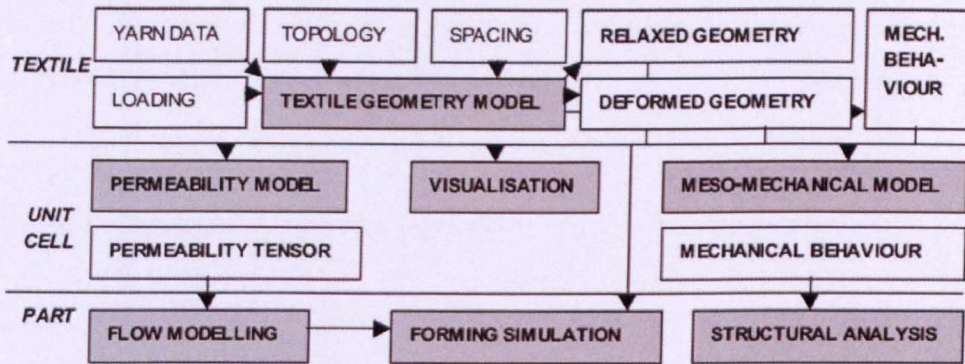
TEXTILE

YARN DATA

TOPOLOGY

SPACING

RELAXED GEOMETRY

MECH. BEHAVIOUR

LOADING

TEXTILE GEOMETRY MODEL

DEFORMED GEOMETRY

UNIT CELL

PERMEABILITY MODEL

VISUALISATION

MESO-MECHANICAL MODEL

PERMEABILITY TENSOR

MECHANICAL BEHAVIOUR

PART

FLOW MODELLING

FORMING SIMULATION

STRUCTURAL ANALYSIS